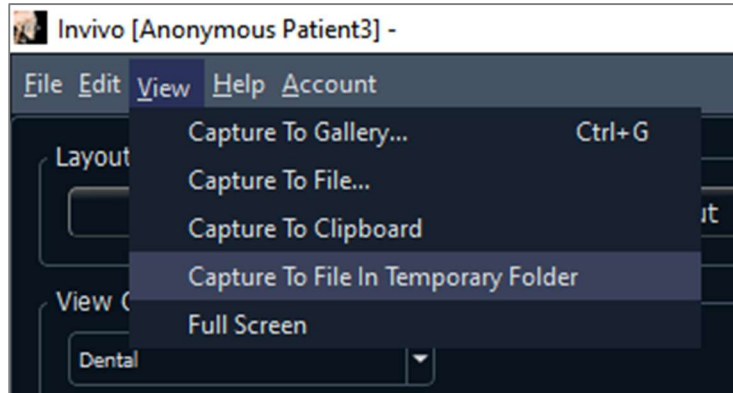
Invivo [Anonymous Patient3] -

File Edit View Help Account

Layout

ut

View C

Dental

Capture To Gallery... Ctrl+G
Capture To File...
Capture To Clipboard
Capture To File In Temporary Folder
Full Screen